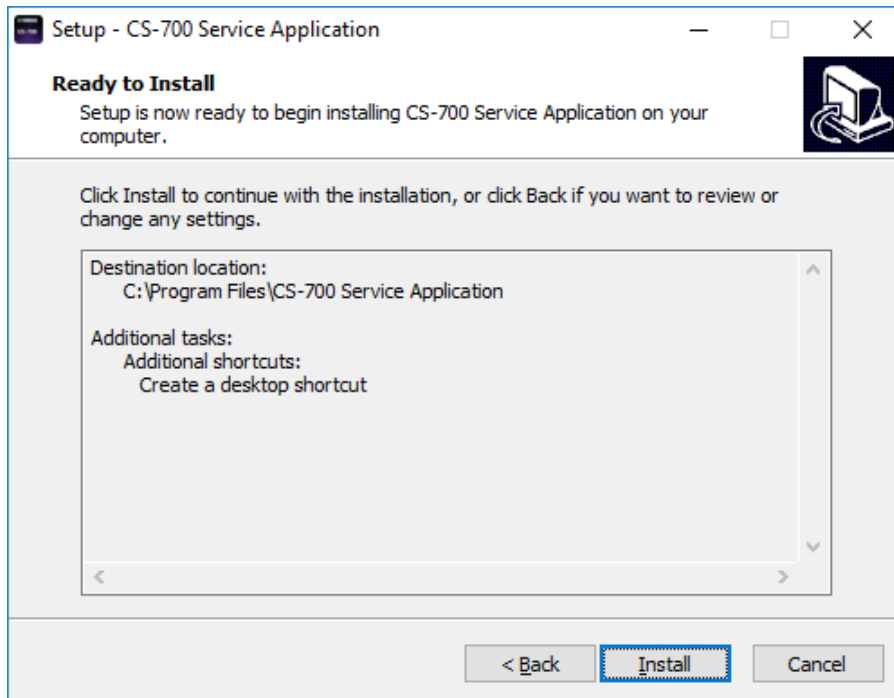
Setup - CS-700 Service Application

Ready to Install

Setup is now ready to begin installing CS-700 Service Application on your computer.

Click Install to continue with the installation, or click Back if you want to review or change any settings.

Destination location:
C:\Program Files\CS-700 Service Application

Additional tasks:
Additional shortcuts:
Create a desktop shortcut

< Back
Install
Cancel